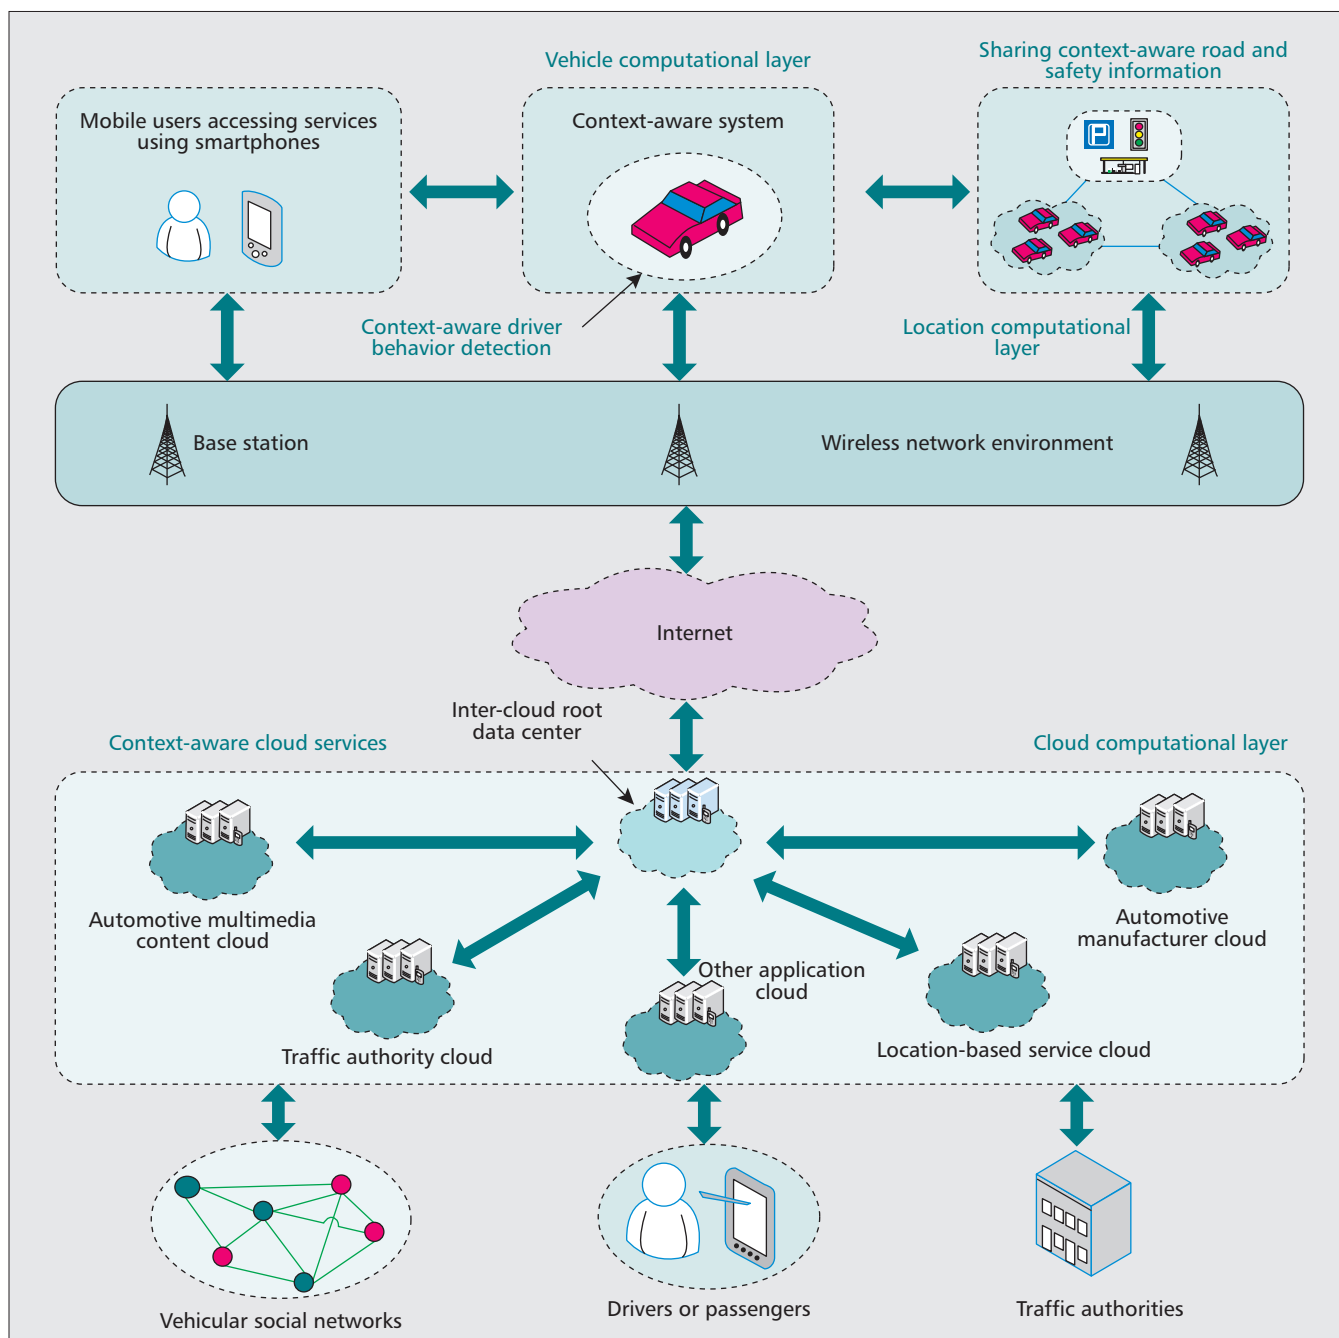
Vehicle computational layer

Sharing context-aware road and safety information

Mobile users accessing services using smartphones

Context-aware system

Context-aware driver behavior detection

Location computational layer

Base station

Wireless network environment

Internet

Inter-cloud root data center

Context-aware cloud services

Cloud computational layer

Automotive multimedia content cloud

Traffic authority cloud

Other application cloud

Automotive manufacturer cloud

Location-based service cloud

Vehicular social networks

Drivers or passengers

Traffic authorities